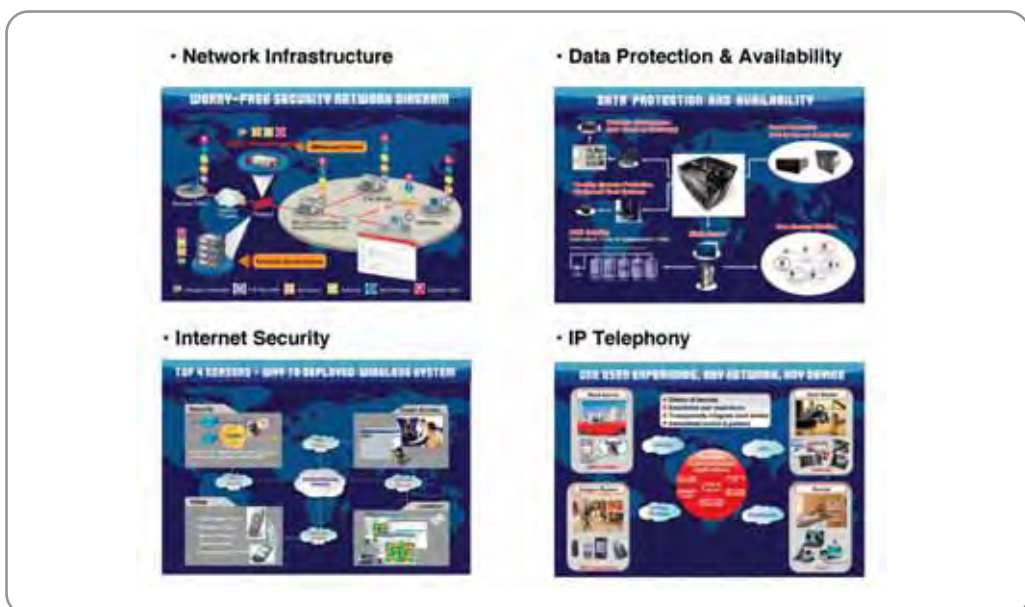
· Network Infrastructure

WORRY-FREE SECURITY NETWORK DIAGRAM

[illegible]

· Data Protection & Availability

DATA PROTECTION AND AVAILABILITY

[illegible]

· Internet Security

TOP 4 REASONS - WHY TO DEPLOYED WIRELESS SYSTEM

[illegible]

· IP Telephony

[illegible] USER EXPERIENCE, ANY NETWORK, ANY DEVICE

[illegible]